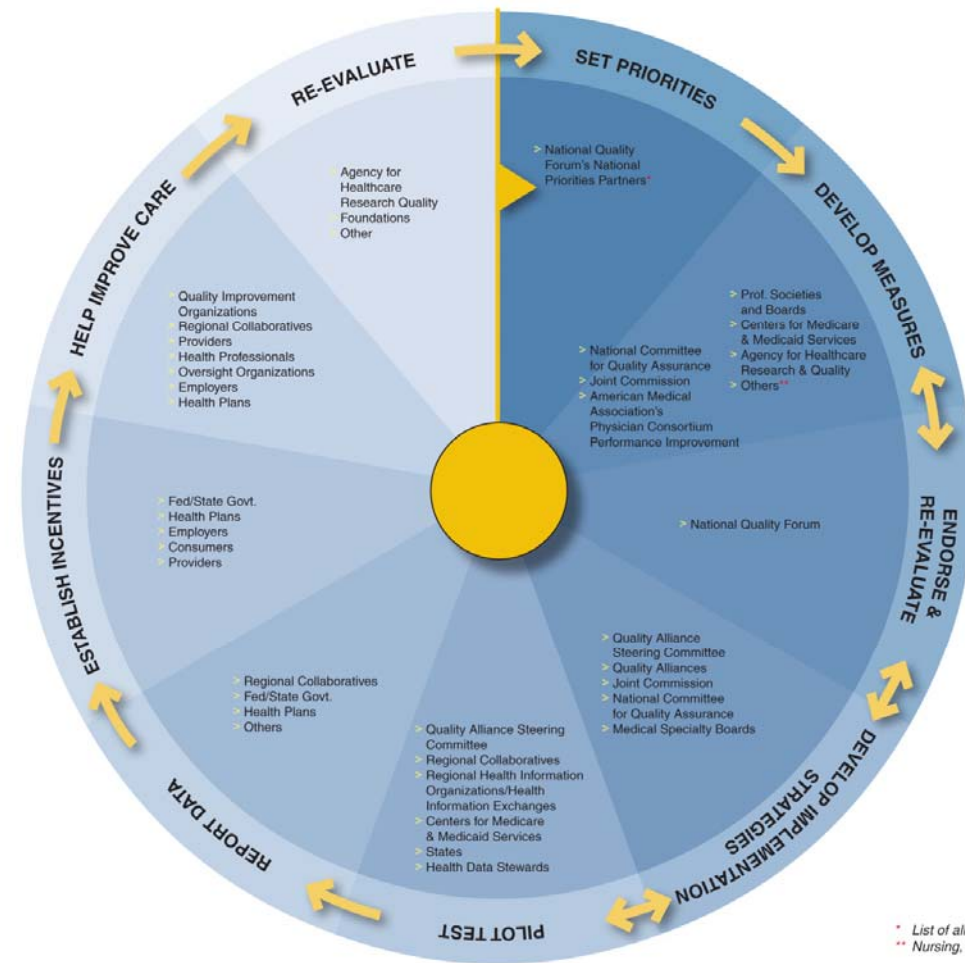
SET PRIORITIES

> National Quality Forum's National Priorities Partners*

DEVELOP MEASURES

> Prof. Societies and Boards
> Centers for Medicare & Medicaid Services
> Agency for Healthcare Research & Quality
> Others**

> National Committee for Quality Assurance
> Joint Commission
> American Medical Association's Physician Consortium Performance Improvement

ENDORSE & RE-EVALUATE

> National Quality Forum

DEVELOP IMPLEMENTATION STRATEGIES

> Quality Alliance Steering Committee
> Quality Alliances
> Joint Commission
> National Committee for Quality Assurance
> Medical Specialty Boards

PILOT TEST

> Quality Alliance Steering Committee
> Regional Collaboratives
> Regional Health Information Organizations/Health Information Exchanges
> Centers for Medicare & Medicaid Services
> States
> Health Data Stewards

REPORT DATA

> Regional Collaboratives
> Fed/State Govt.
> Health Plans
> Others

ESTABLISH INCENTIVES

> Fed/State Govt.
> Health Plans
> Employers
> Consumers
> Providers

HELP IMPROVE CARE

> Quality Improvement Organizations
> Regional Collaboratives
> Providers
> Health Professionals
> Oversight Organizations
> Employers
> Health Plans

RE-EVALUATE

> Agency for Healthcare Research Quality
> Foundations
> Other

* List of al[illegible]
** Nursing,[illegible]